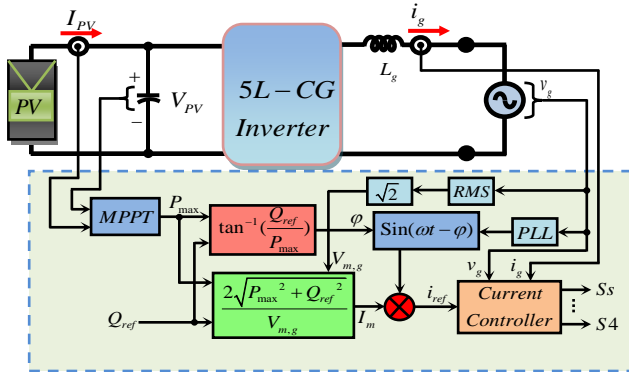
$I_{PV}$
$i_g$
PV
+
−
$V_{PV}$
5L − CG
Inverter
$L_g$
$v_g$
$\sqrt{2}$
RMS
MPPT
$P_{\max}$
$\tan^{-1}(\frac{Q_{ref}}{P_{\max}})$
$\varphi$
$\text{Sin}(\omega t-\varphi)$
PLL
$V_{m,g}$
$v_g$
$i_g$
$\frac{2\sqrt{P_{\max}^2+Q_{ref}^2}}{V_{m,g}}$
$Q_{ref}$
$I_m$
$i_{ref}$
Current Controller
Ss
S4